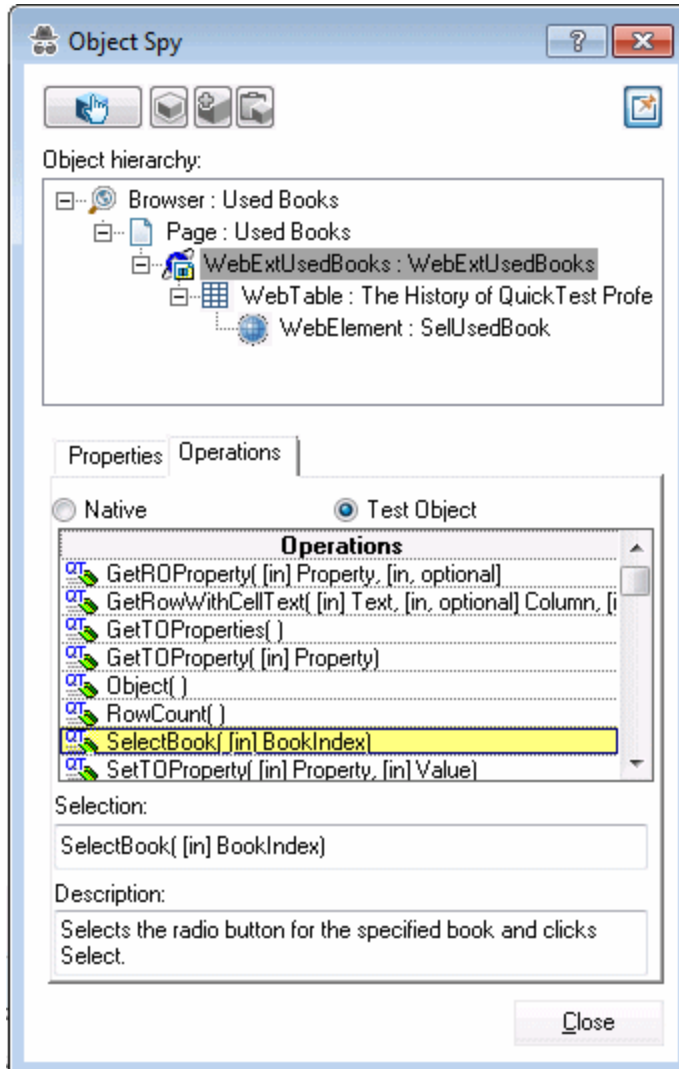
Object Spy

?

Object hierarchy:

Browser : Used Books
Page : Used Books
WebExtUsedBooks : WebExtUsedBooks
WebTable : The History of QuickTest Profe
WebElement : SelUsedBook

Properties | Operations

Native
Test Object

| Operations |
|---|
| GetROProperty( [in] Property, [in, optional] |
| GetRowWithCellText( [in] Text, [in, optional] Column, [i |
| GetTOProperties( ) |
| GetTOProperty( [in] Property) |
| Object( ) |
| RowCount( ) |
| SelectBook( [in] BookIndex) |
| SetTOProperty( [in] Property, [in] Value) |

Selection:

SelectBook( [in] BookIndex)

Description:

Selects the radio button for the specified book and clicks Select.

Close